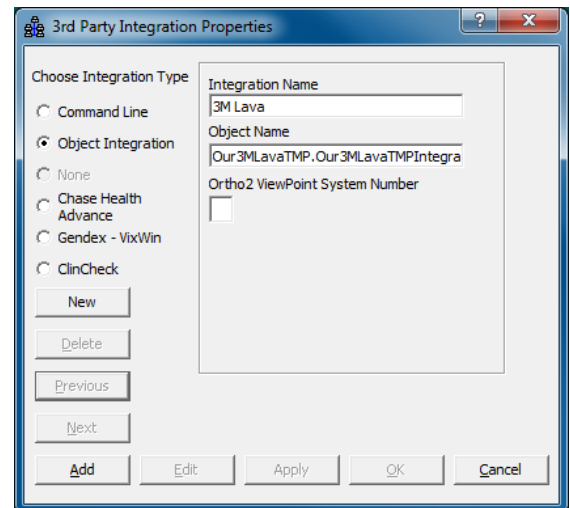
3rd Party Integration Properties

?

X

Choose Integration Type

Command Line

Object Integration

None

Chase Health Advance

Gendex - VixWin

ClinCheck

New

Delete

Previous

Next

Integration Name

3M Lava

Object Name

Our3MLavaTMP.Our3MLavaTMPIntegra

Ortho2 ViewPoint System Number

Add

Edit

Apply

OK

Cancel